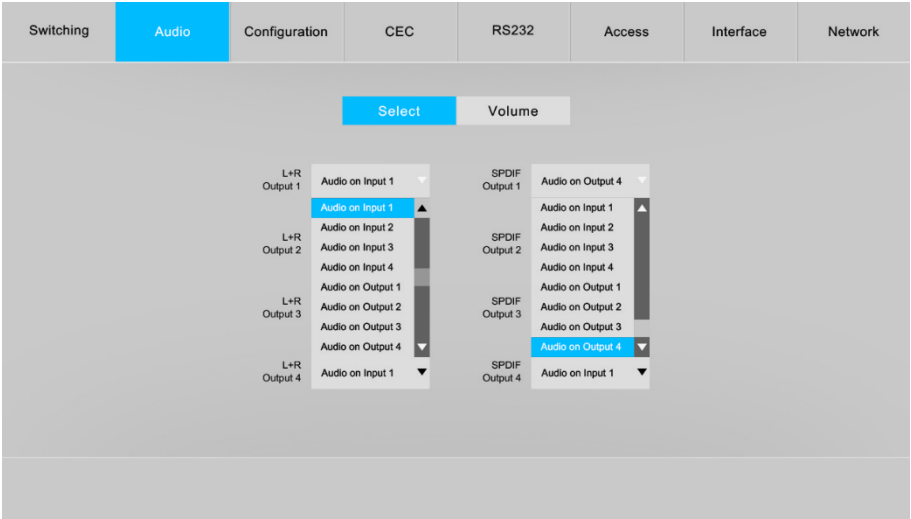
Switching Audio Configuration CEC RS232 Access Interface Network

Select Volume

L+R Output 1
Audio on Input 1
Audio on Input 1
Audio on Input 2
Audio on Input 3
Audio on Input 4
Audio on Output 1
Audio on Output 2
Audio on Output 3
Audio on Output 4

L+R Output 2

L+R Output 3

L+R Output 4
Audio on Input 1

SPDIF Output 1
Audio on Output 4
Audio on Input 1
Audio on Input 2
Audio on Input 3
Audio on Input 4
Audio on Output 1
Audio on Output 2
Audio on Output 3
Audio on Output 4

SPDIF Output 2

SPDIF Output 3

SPDIF Output 4
Audio on Input 1